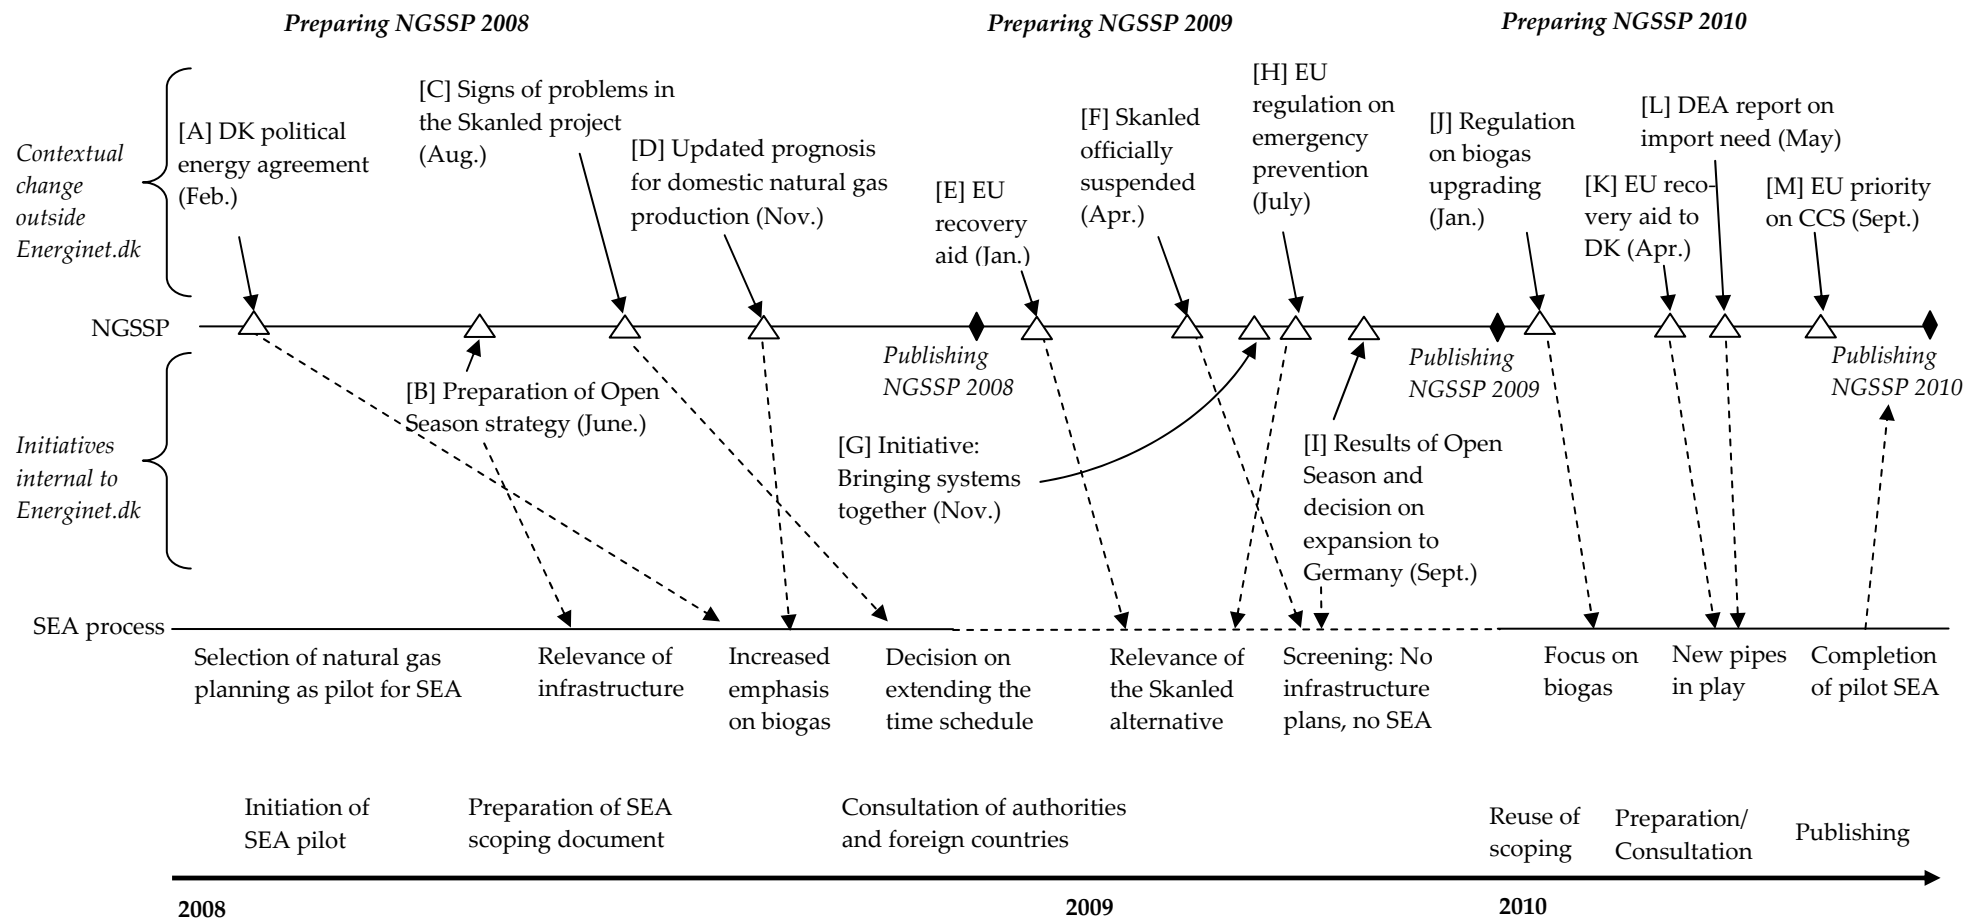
Preparing NGSSP 2008

Preparing NGSSP 2009

Preparing NGSSP 2010

Contextual change outside Energinet.dk

[A] DK political energy agreement (Feb.)

[C] Signs of problems in the Skanled project (Aug.)

[D] Updated prognosis for domestic natural gas production (Nov.)

[E] EU recovery aid (Jan.)

[F] Skanled officially suspended (Apr.)

[H] EU regulation on emergency prevention (July)

[J] Regulation on biogas upgrading (Jan.)

[K] EU recovery aid to DK (Apr.)

[L] DEA report on import need (May)

[M] EU priority on CCS (Sept.)

NGSSP

Publishing NGSSP 2008

Publishing NGSSP 2009

Publishing NGSSP 2010

Initiatives internal to Energinet.dk

[B] Preparation of Open Season strategy (June.)

[G] Initiative: Bringing systems together (Nov.)

[I] Results of Open Season and decision on expansion to Germany (Sept.)

SEA process

Selection of natural gas planning as pilot for SEA

Relevance of infrastructure

Increased emphasis on biogas

Decision on extending the time schedule

Relevance of the Skanled alternative

Screening: No infrastructure plans, no SEA

Focus on biogas

New pipes in play

Completion of pilot SEA

Initiation of SEA pilot

Preparation of SEA scoping document

Consultation of authorities and foreign countries

Reuse of scoping

Preparation/ Consultation

Publishing

2008

2009

2010